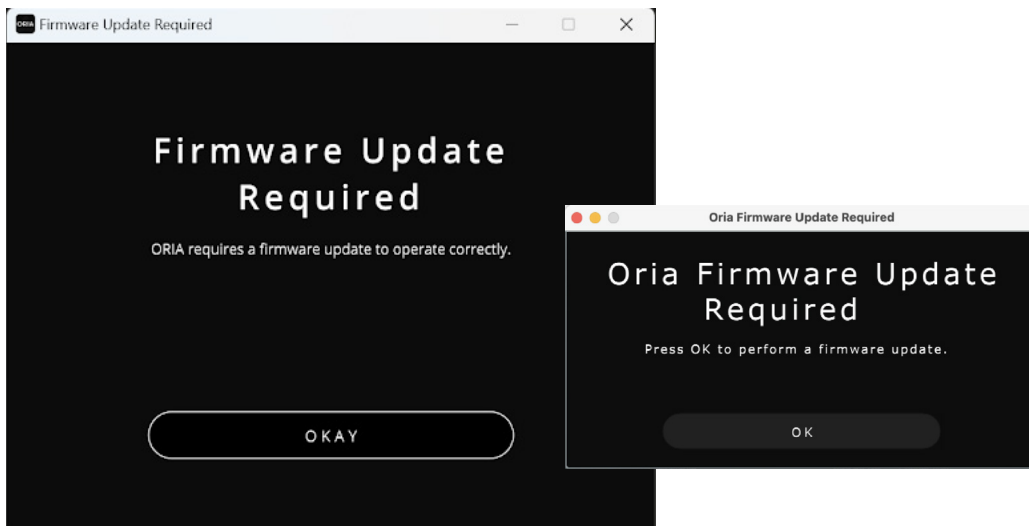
ORIA Firmware Update Required

Firmware Update Required

ORIA requires a firmware update to operate correctly.

OKAY

Oria Firmware Update Required

Oria Firmware Update Required

Press OK to perform a firmware update.

OK